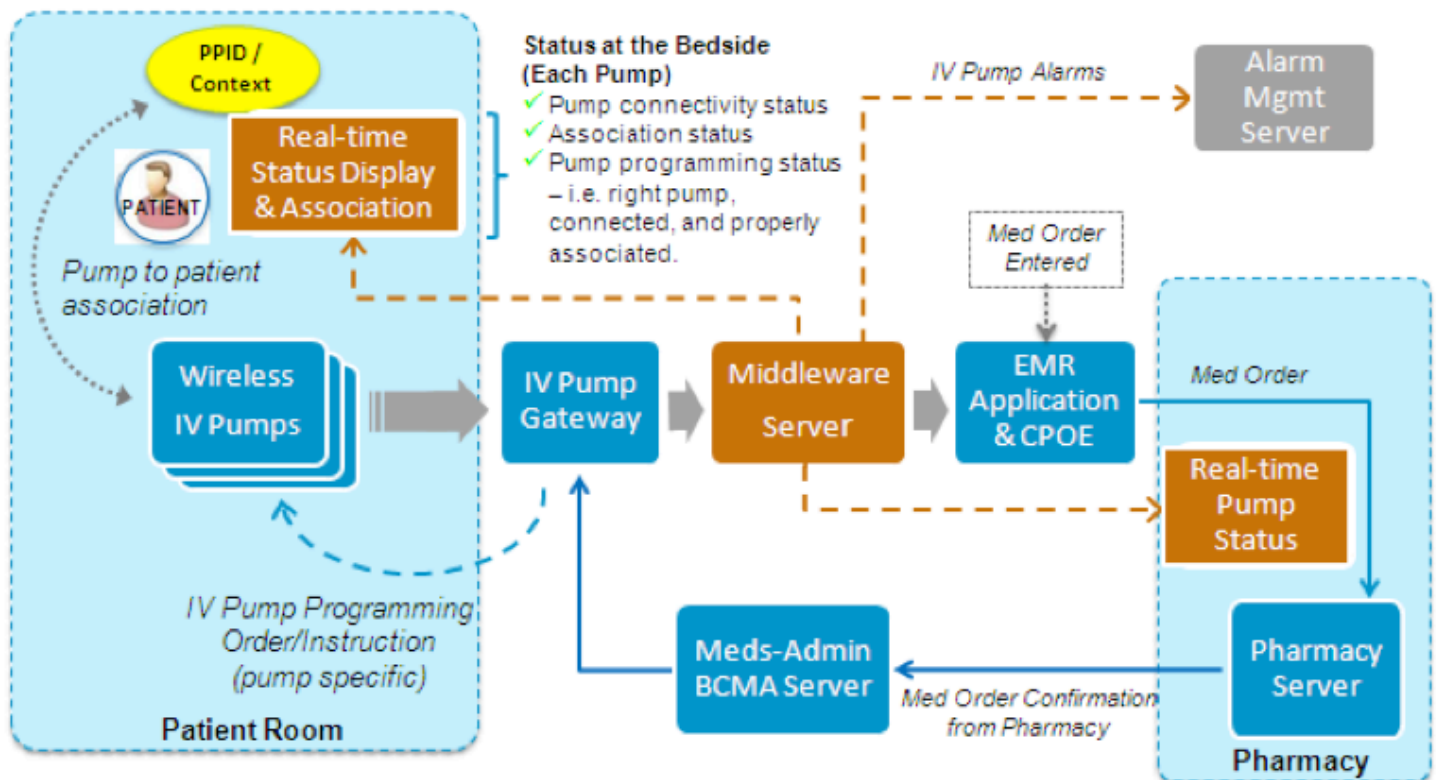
PPID / Context

PATIENT

Real-time Status Display & Association

Status at the Bedside (Each Pump)
✓ Pump connectivity status
✓ Association status
✓ Pump programming status – i.e. right pump, connected, and properly associated.

IV Pump Alarms

Alarm Mgmt Server

Med Order Entered

Pump to patient association

Wireless IV Pumps

IV Pump Gateway

Middleware Server

EMR Application & CPOE

Med Order

Real-time Pump Status

IV Pump Programming Order/Instruction (pump specific)

Meds-Admin BCMA Server

Med Order Confirmation from Pharmacy

Pharmacy Server

Patient Room

Pharmacy